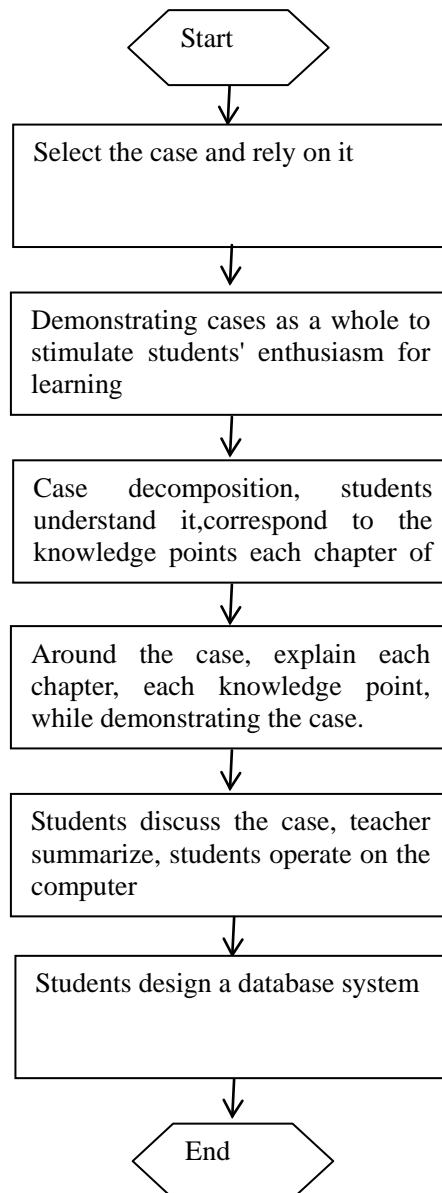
Start

Select the case and rely on it

Demonstrating cases as a whole to stimulate students' enthusiasm for learning

Case decomposition, students understand it,correspond to the knowledge points each chapter of

Around the case, explain each chapter, each knowledge point, while demonstrating the case.

Students discuss the case, teacher summarize, students operate on the computer

Students design a database system

End